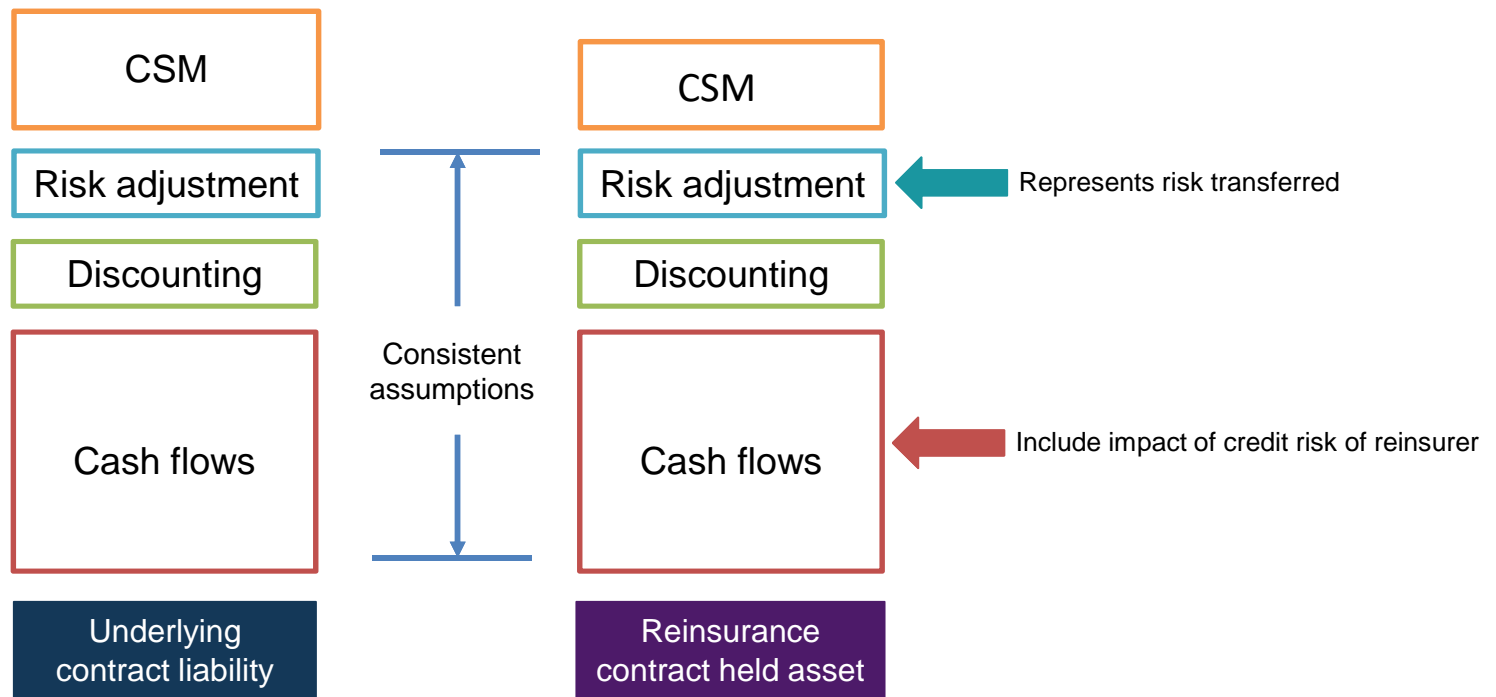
CSM

Risk adjustment

Discounting

Cash flows

Underlying contract liability

Consistent assumptions

CSM

Risk adjustment

Discounting

Cash flows

Reinsurance contract held asset

Represents risk transferred

Include impact of credit risk of reinsurer